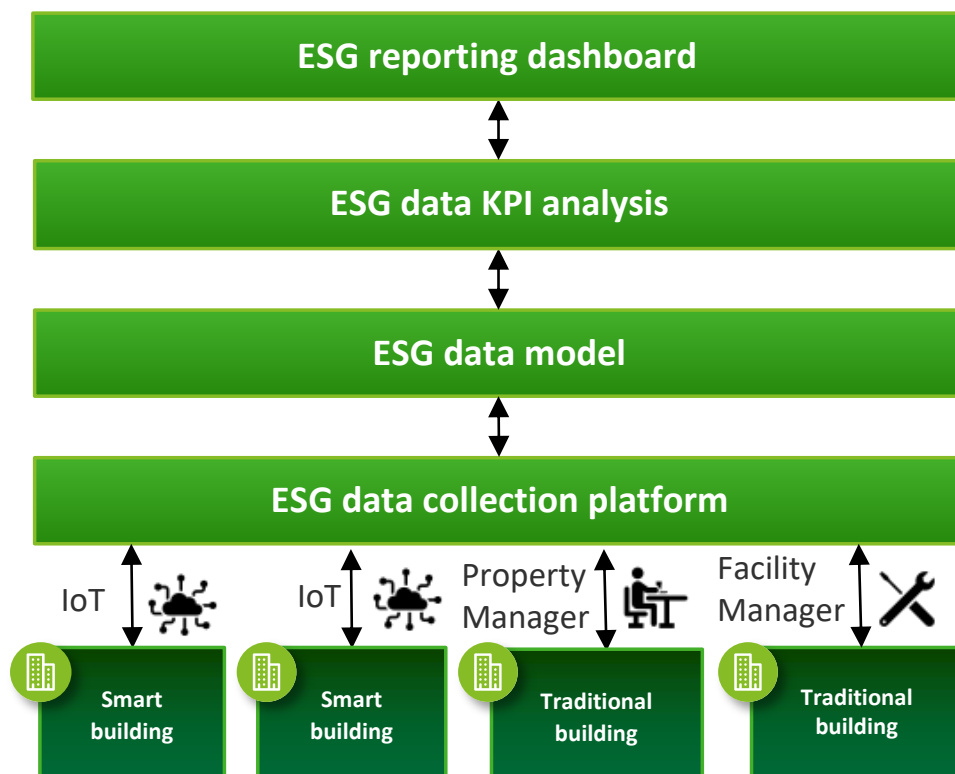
ESG reporting dashboard

ESG data KPI analysis

ESG data model

ESG data collection platform

IoT

IoT

Property Manager

Facility Manager

Smart building

Smart building

Traditional building

Traditional building